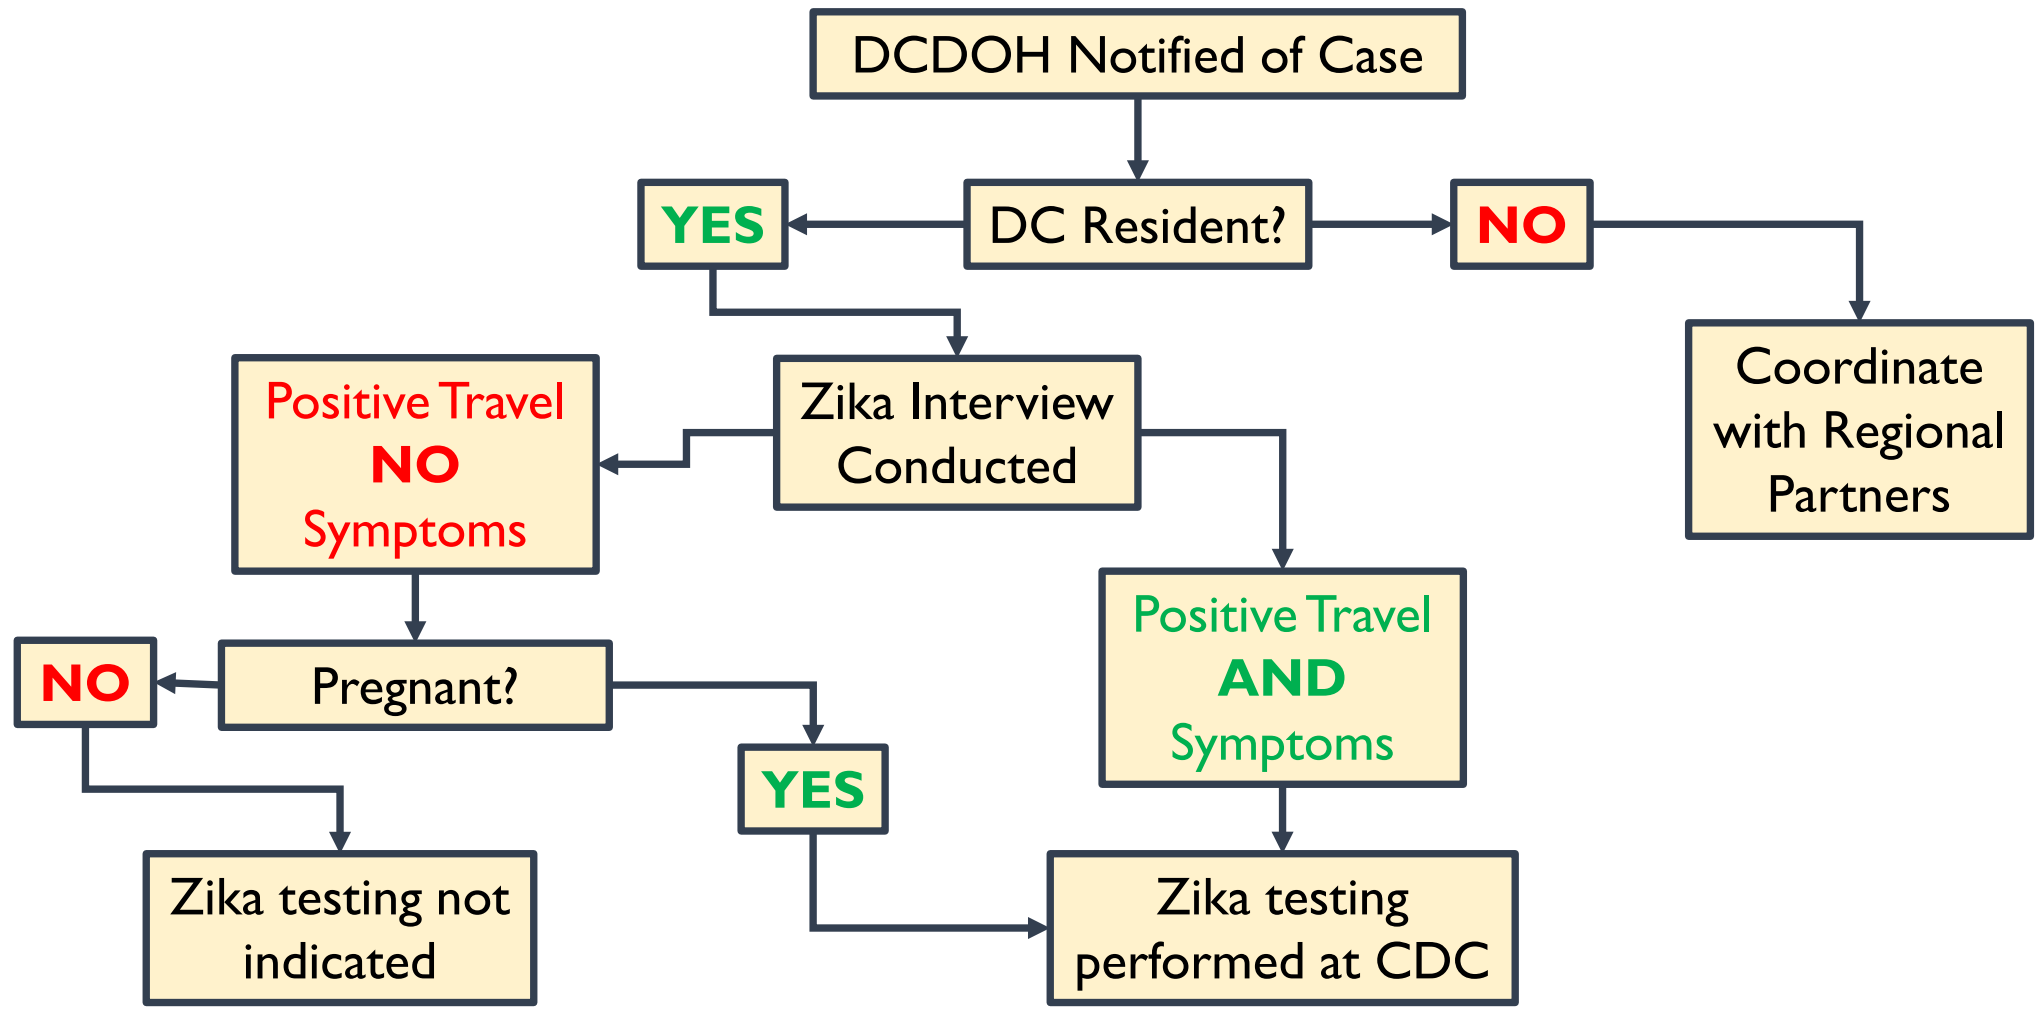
DCDOH Notified of Case

YES

DC Resident?

NO

Coordinate with Regional Partners

Zika Interview Conducted

Positive Travel NO Symptoms

Pregnant?

NO

YES

Positive Travel AND Symptoms

Zika testing not indicated

Zika testing performed at CDC